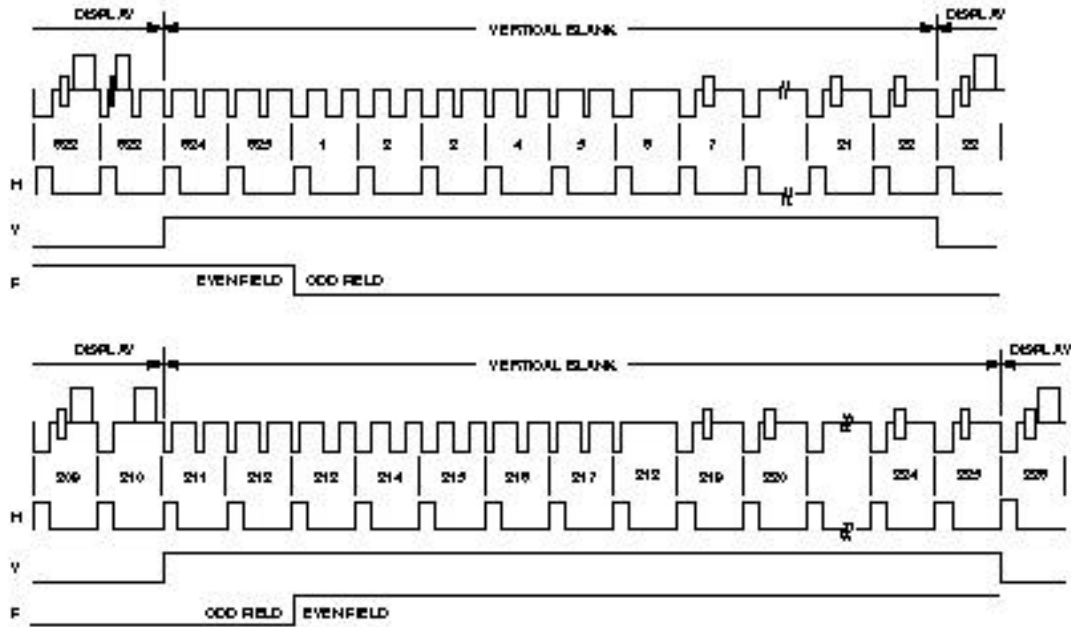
DISPLAY

VERTICAL BLANK

DISPLAY

622 | 623 | 624 | 625 | 1 | 2 | 3 | 4 | 5 | 6 | 7 | 21 | 22 | 23

H

V

F

EVEN FIELD

ODD FIELD

DISPLAY

VERTICAL BLANK

DISPLAY

209 | 210 | 211 | 212 | 213 | 214 | 215 | 216 | 217 | 218 | 219 | 220 | 224 | 225 | 226

H

V

F

ODD FIELD

EVEN FIELD